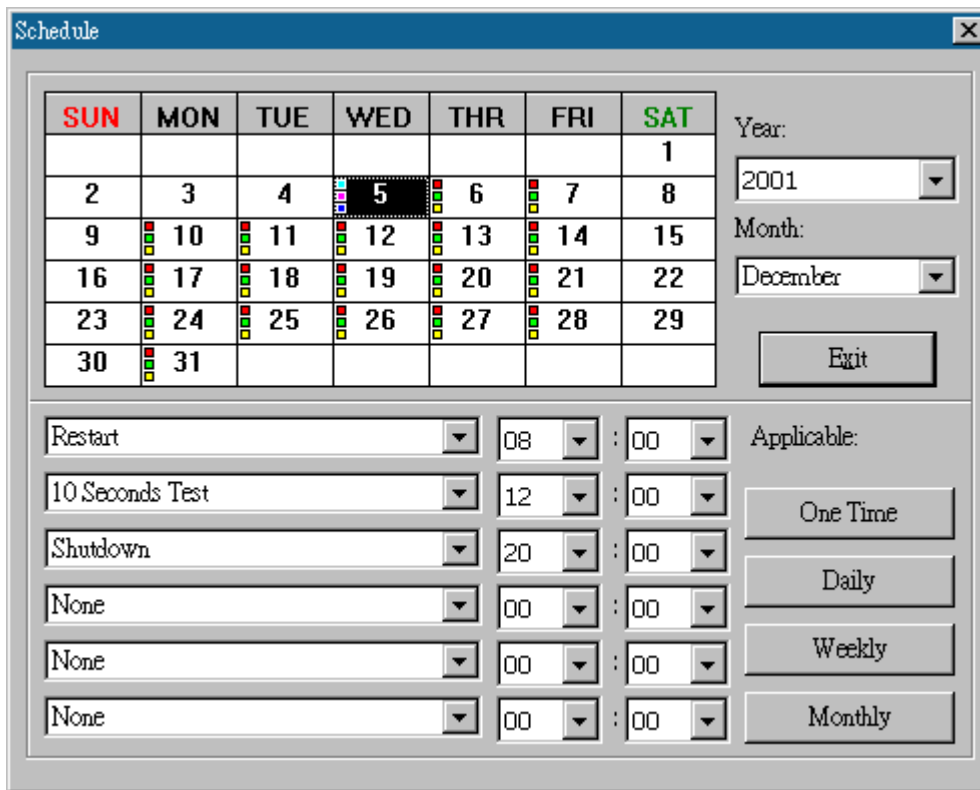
Schedule

| SUN | MON | TUE | WED | THR | FRI | SAT |
|---|---|---|---|---|---|---|
| | | | | | | 1 |
| 2 | 3 | 4 | 5 | 6 | 7 | 8 |
| 9 | 10 | 11 | 12 | 13 | 14 | 15 |
| 16 | 17 | 18 | 19 | 20 | 21 | 22 |
| 23 | 24 | 25 | 26 | 27 | 28 | 29 |
| 30 | 31 | | | | | |

Year:
2001
Month:
December
Exit

Restart 08 : 00
10 Seconds Test 12 : 00
Shutdown 20 : 00
None 00 : 00
None 00 : 00
None 00 : 00

Applicable:
One Time
Daily
Weekly
Monthly